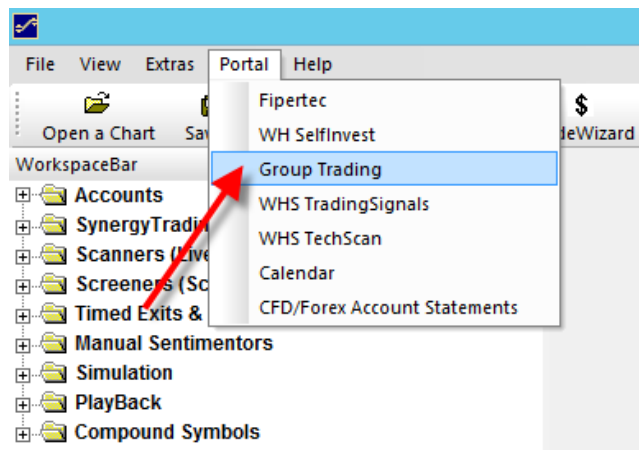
File View Extras Portal Help

Open a Chart Sa

deWizard

WorkspaceBar

Accounts

SynergyTradi

Scanners (Live

Screeners (Sc

Timed Exits &

Manual Sentimentors

Simulation

PlayBack

Compound Symbols

Fipertec

WH SelfInvest

Group Trading

WHS TradingSignals

WHS TechScan

Calendar

CFD/Forex Account Statements